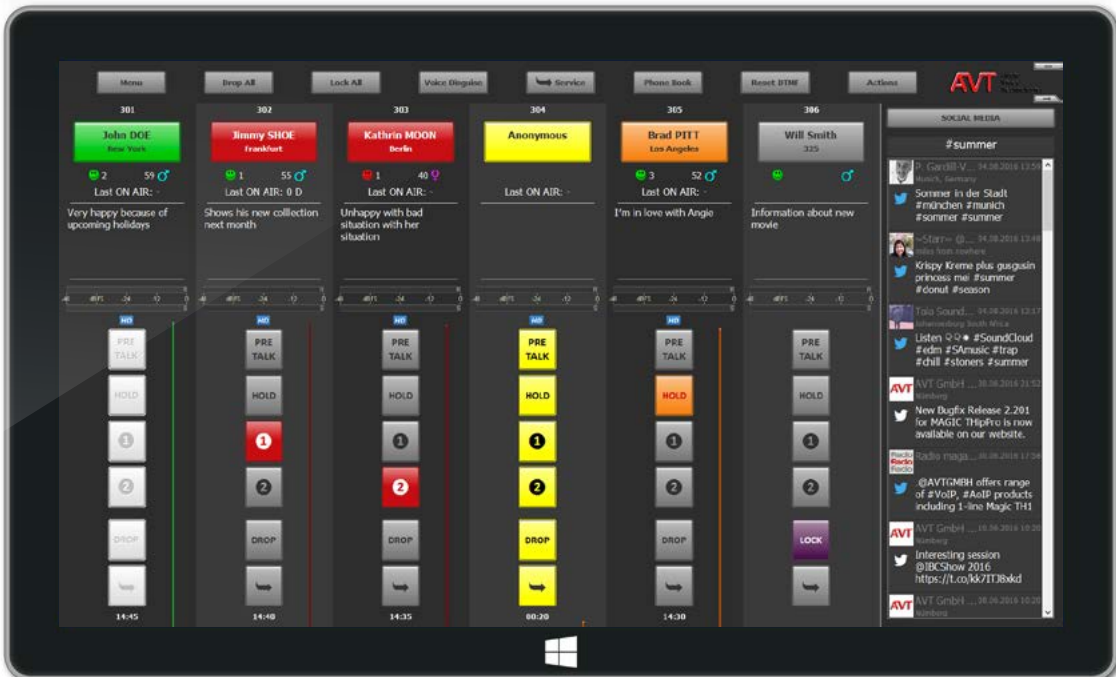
Menu Drop All Lock All Voice Disguise Service Phone Book Reset DTMF Actions AVT

301
John DOE
New York
2 59
Last ON AIR: -
Very happy because of upcoming holidays

302
Jimmy SHOE
Frankfurt
1 55
Last ON AIR: 0 D
Shows his new colllection next month

303
Kathrin MOON
Berlin
1 40
Last ON AIR: -
Unhappy with bad situation with her situation

304
Anonymous
Last ON AIR: -

305
Brad PITT
Los Angeles
3 52
Last ON AIR: -
I'm in love with Angie

306
Will Smith
335
Information about new movie

HD PRE TALK HOLD 1 2 DROP 14:45
HD PRE TALK HOLD 1 2 DROP 14:40
HD PRE TALK HOLD 1 2 DROP 14:35
HD PRE TALK HOLD 1 2 DROP 00:20
HD PRE TALK HOLD 1 2 DROP 14:30
PRE TALK HOLD 1 2 LOCK

SOCIAL MEDIA
#summer

P. Gandill-V... 04.08.2016 13:5
Munich, Germany
Sommer in der Stadt #münchen #munich #sommer #summer

~Starr~ @... 04.08.2016 13:48
Sommer
Krispy Kreme plus gusgusin princess me! #summer #donut #season

Tolo Sound... 04.08.2016 12:1
Johannesburg South Africa
Listen ♀♀● #SoundCloud #edm #SAmusic #trap #chill #stoners #summer

AVT GmbH ... 30.06.2016 21:5
Nürnberg
New Bugfix Release 2.201 for MAGIC THipPro is now available on our website.

Radio maga... 30.06.2016 17:3
.@AVTGMBH offers range of #VoIP, #AoIP products including 1-line Magic TH1

AVT GmbH ... 30.06.2016 10:2
Nürnberg
Interesting session @IBCShow 2016 https://t.co/kk7ITJ8xkd

AVT GmbH ... 30.06.2016 10:2
Nürnberg